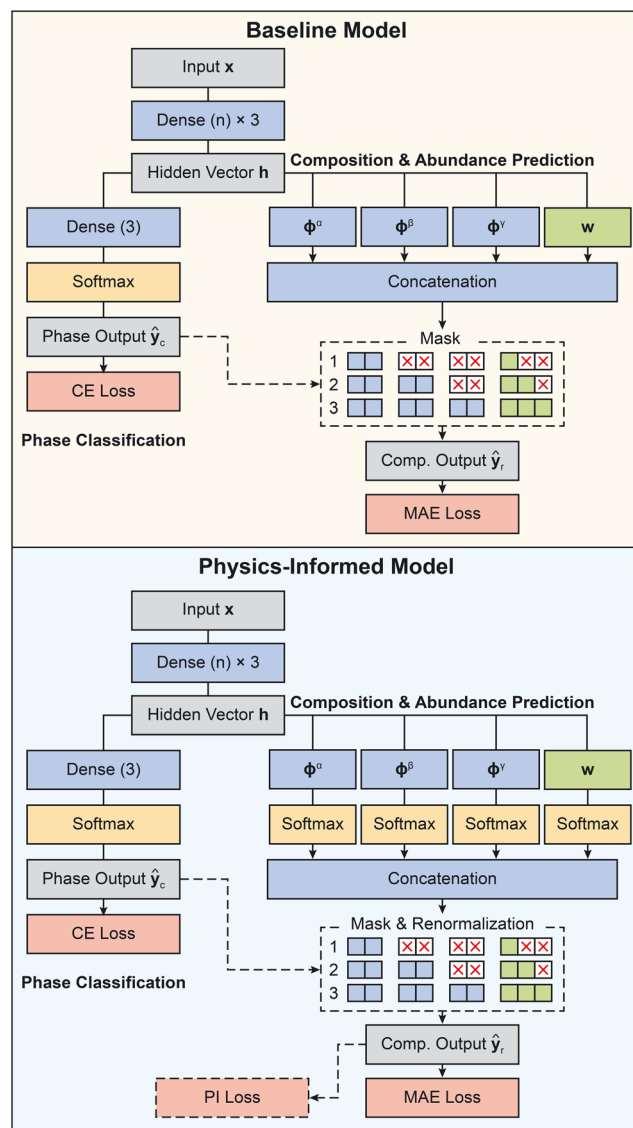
Baseline Model

Input $\mathbf{x}$

Dense (n) × 3

Hidden Vector $\mathbf{h}$

Composition & Abundance Prediction

Dense (3)

$\boldsymbol{\phi}^{\alpha}$

$\boldsymbol{\phi}^{\beta}$

$\boldsymbol{\phi}^{\gamma}$

$\mathbf{w}$

Softmax

Concatenation

Phase Output $\hat{\mathbf{y}}_c$

Mask

1

2

3

CE Loss

Phase Classification

Comp. Output $\hat{\mathbf{y}}_r$

MAE Loss

Physics-Informed Model

Input $\mathbf{x}$

Dense (n) × 3

Hidden Vector $\mathbf{h}$

Composition & Abundance Prediction

Dense (3)

$\boldsymbol{\phi}^{\alpha}$

$\boldsymbol{\phi}^{\beta}$

$\boldsymbol{\phi}^{\gamma}$

$\mathbf{w}$

Softmax

Softmax

Softmax

Softmax

Softmax

Phase Output $\hat{\mathbf{y}}_c$

Concatenation

Mask & Renormalization

1

2

3

CE Loss

Phase Classification

Comp. Output $\hat{\mathbf{y}}_r$

PI Loss

MAE Loss